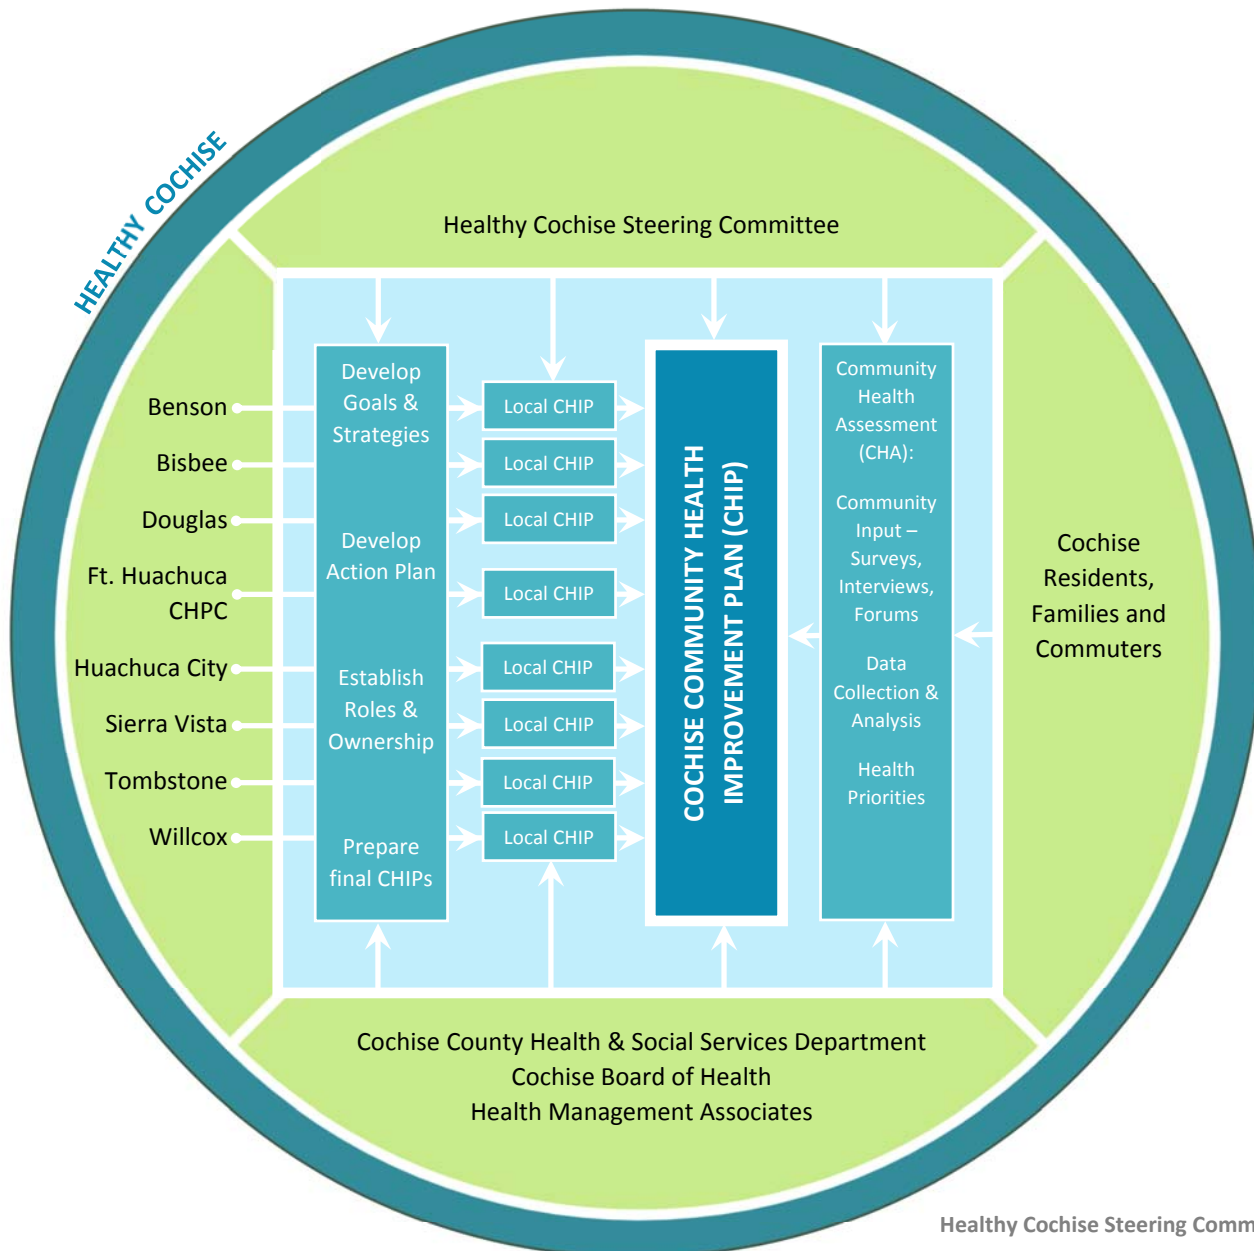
HEALTHY COCHISE

Healthy Cochise Steering Committee

Benson
Bisbee
Douglas
Ft. Huachuca CHPC
Huachuca City
Sierra Vista
Tombstone
Willcox

Develop Goals & Strategies

Develop Action Plan

Establish Roles & Ownership

Prepare final CHIPs

Local CHIP
Local CHIP
Local CHIP
Local CHIP
Local CHIP
Local CHIP
Local CHIP
Local CHIP

COCHISE COMMUNITY HEALTH IMPROVEMENT PLAN (CHIP)

Community Health Assessment (CHA):

Community Input – Surveys, Interviews, Forums

Data Collection & Analysis

Health Priorities

Cochise Residents, Families and Commuters

Cochise County Health & Social Services Department
Cochise Board of Health
Health Management Associates

Healthy Cochise Steering Comm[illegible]